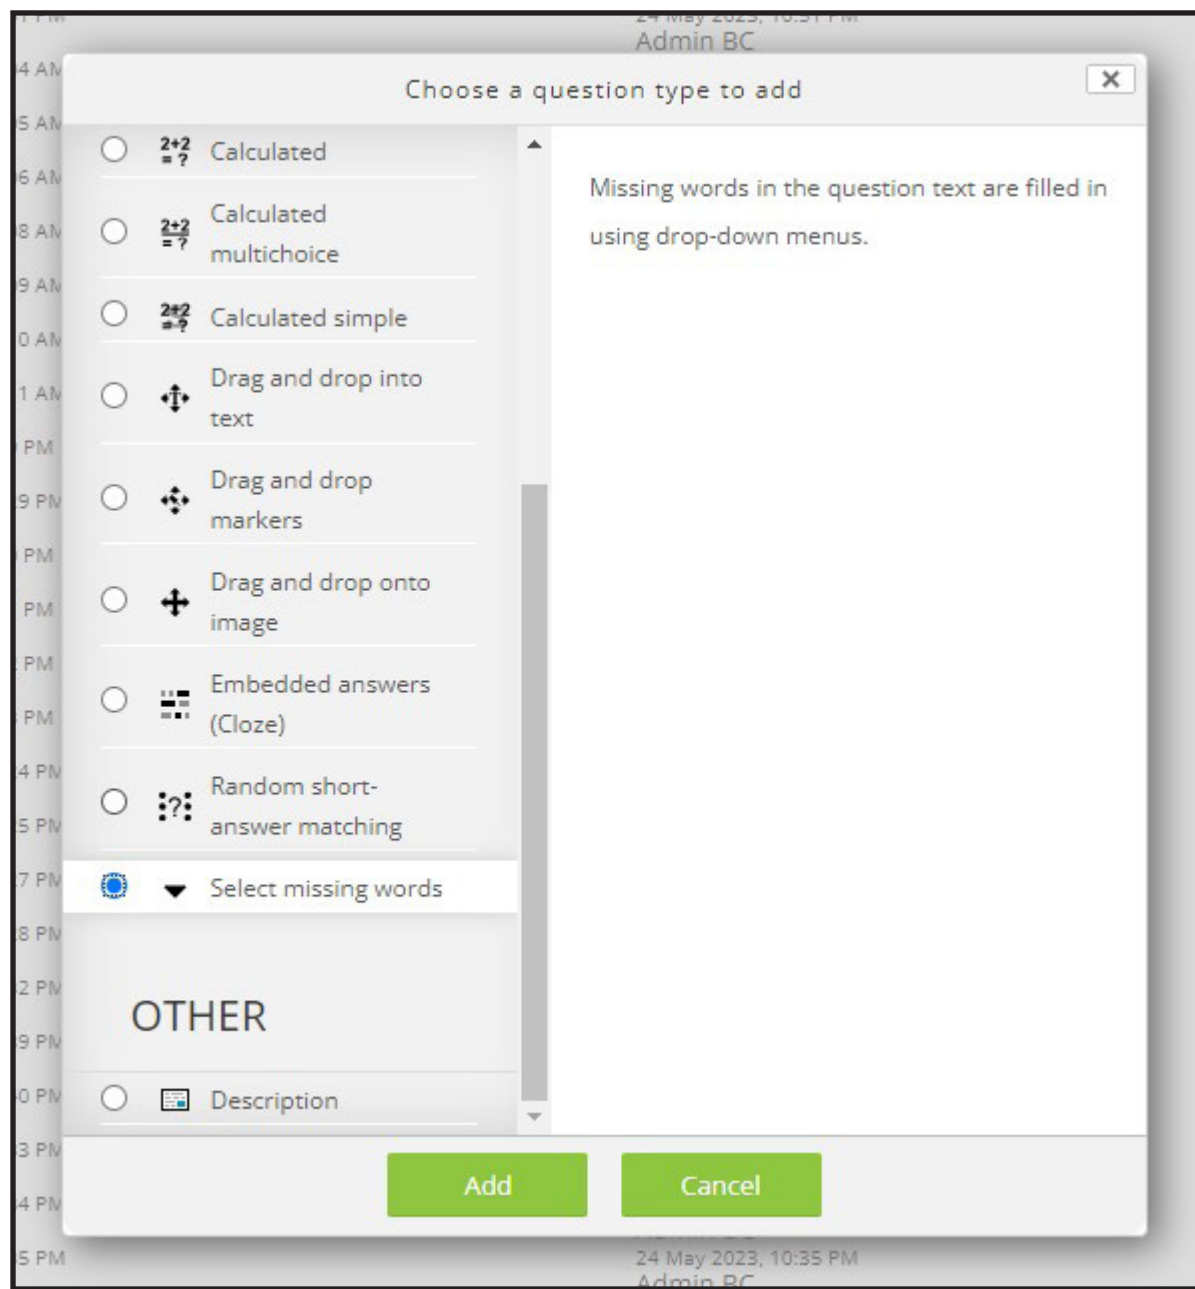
Admin BC

Choose a question type to add

×

Calculated

Calculated multichoice

Calculated simple

Drag and drop into text

Drag and drop markers

Drag and drop onto image

Embedded answers (Cloze)

Random short-answer matching

Select missing words

OTHER

Description

Missing words in the question text are filled in using drop-down menus.

Add

Cancel

24 May 2023, 10:35 PM

Admin BC